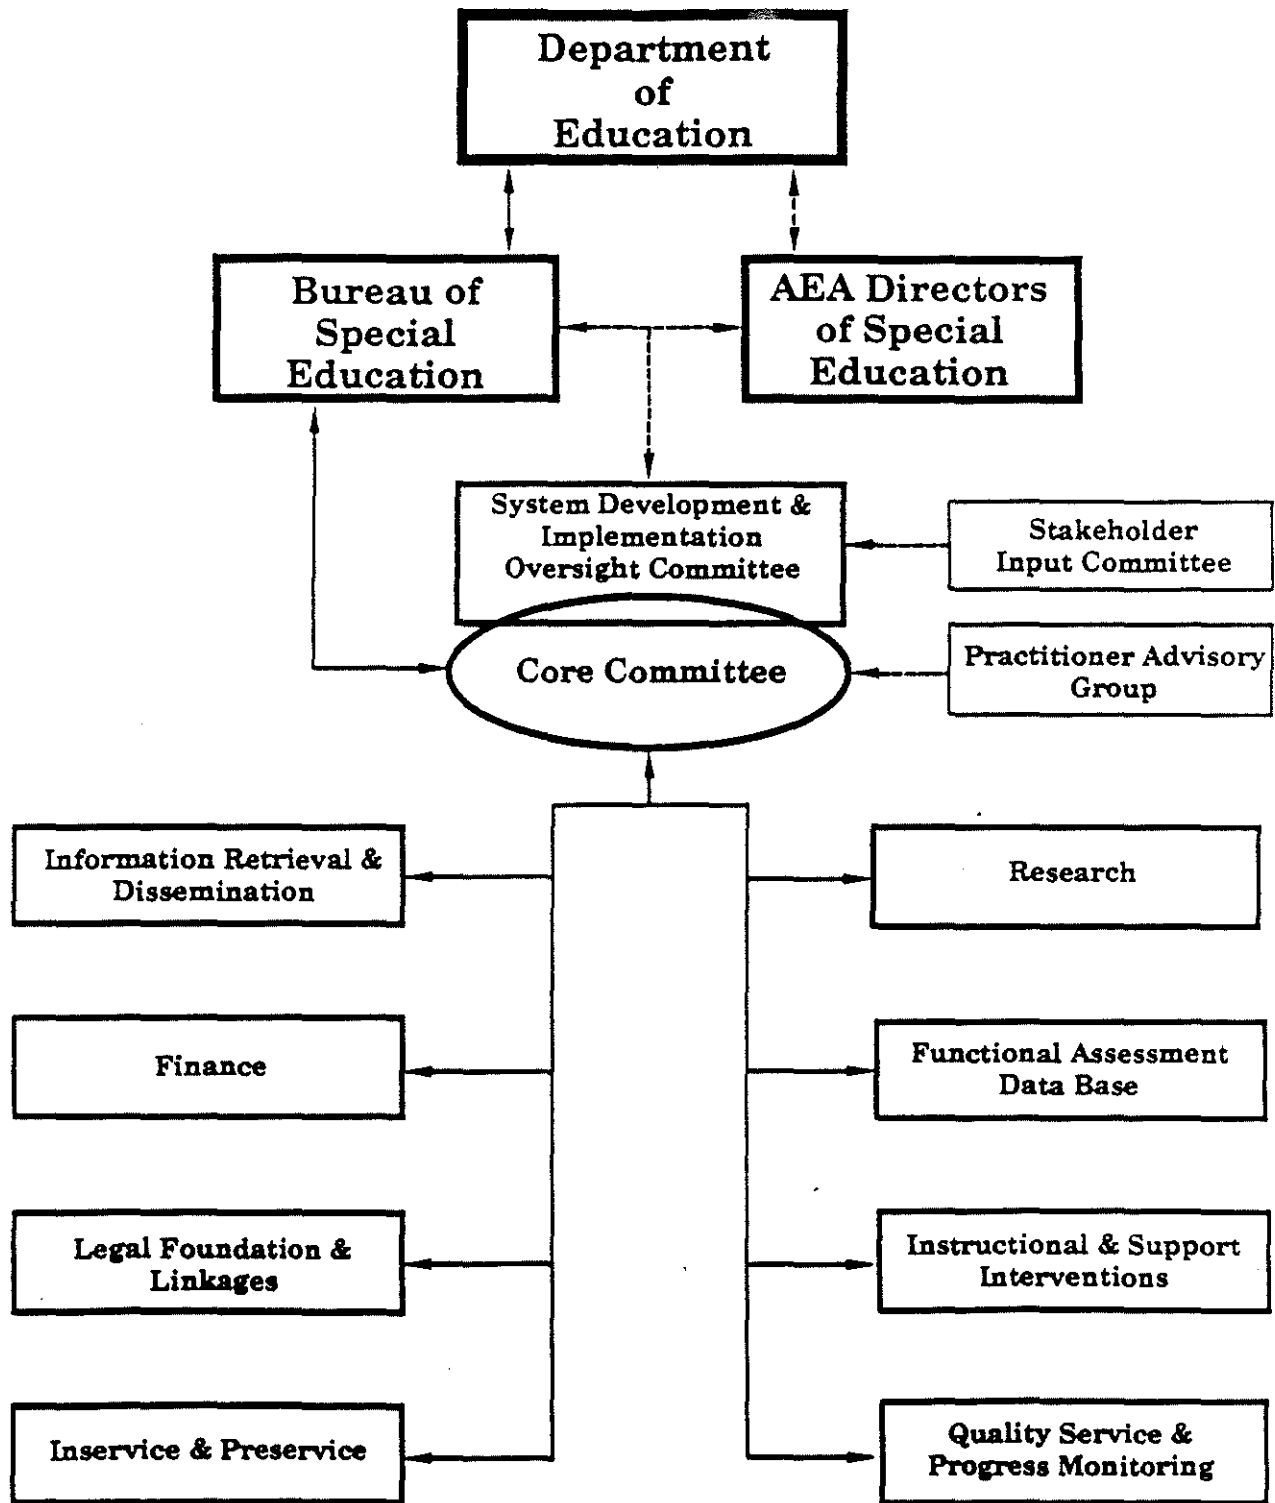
Department of Education

Bureau of Special Education

AEA Directors of Special Education

System Development & Implementation Oversight Committee

Stakeholder Input Committee

Core Committee

Practitioner Advisory Group

Information Retrieval & Dissemination

Research

Finance

Functional Assessment Data Base

Legal Foundation & Linkages

Instructional & Support Interventions

Inservice & Preservice

Quality Service & Progress Monitoring